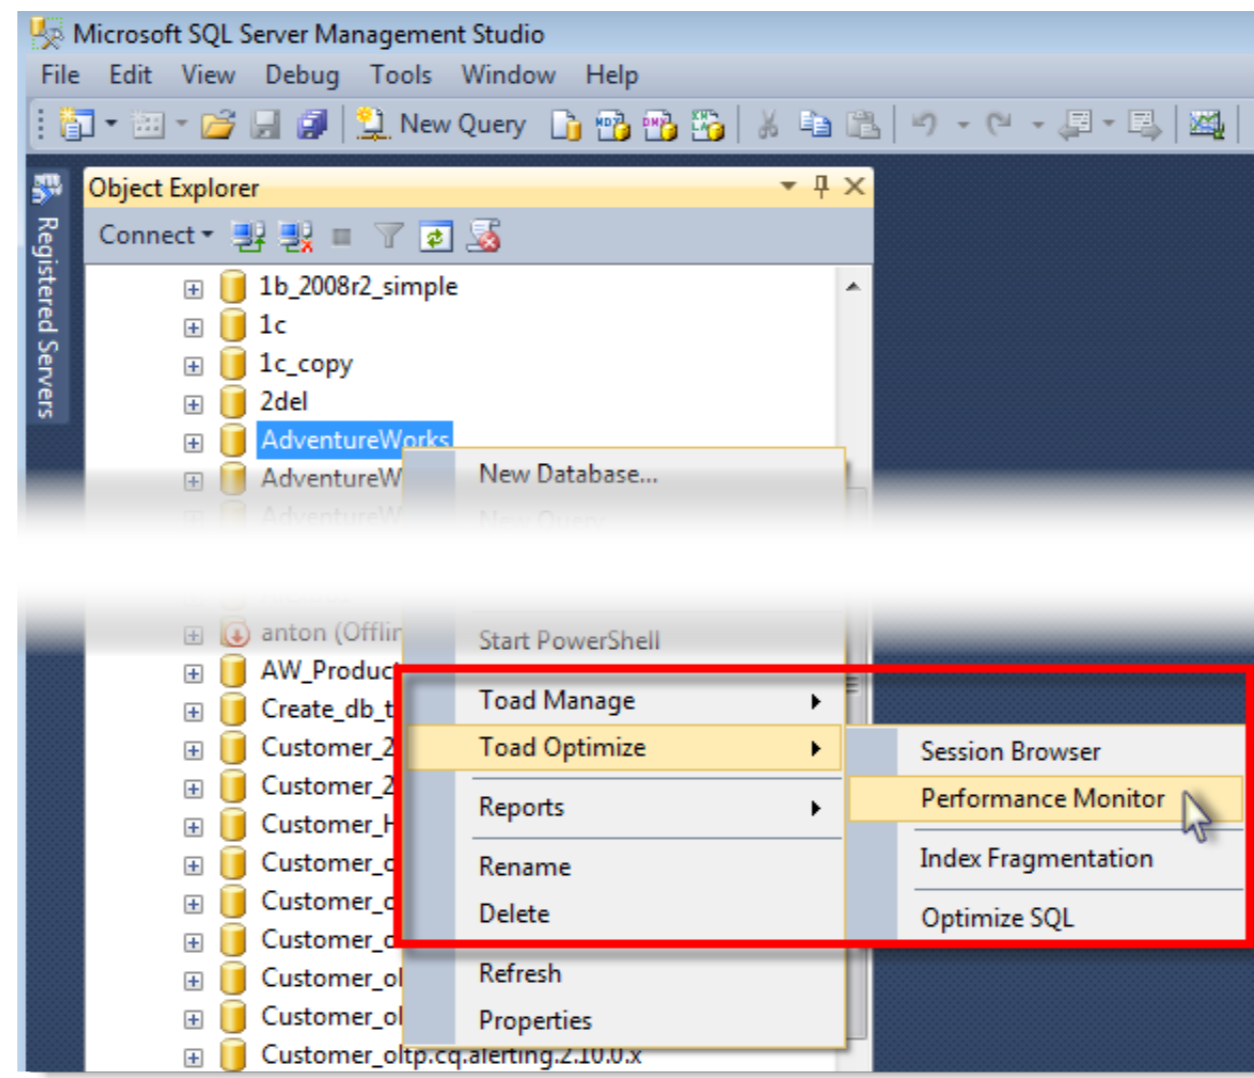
Microsoft SQL Server Management Studio

File Edit View Debug Tools Window Help

New Query

Registered Servers

Object Explorer

Connect

1b_2008r2_simple
1c
1c_copy
2del
AdventureWorks
AdventureW
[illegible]
anton (Offlin
AW_Produc
Create_db_t
Customer_2
Customer_2
Customer_H
Customer_c
Customer_c
Customer_c
Customer_ol
Customer_ol
Customer_oltp.cq.alerting.2.10.0.x

New Database...
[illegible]
Start PowerShell
Toad Manage
Toad Optimize
Reports
Rename
Delete
Refresh
Properties

Session Browser
Performance Monitor
Index Fragmentation
Optimize SQL